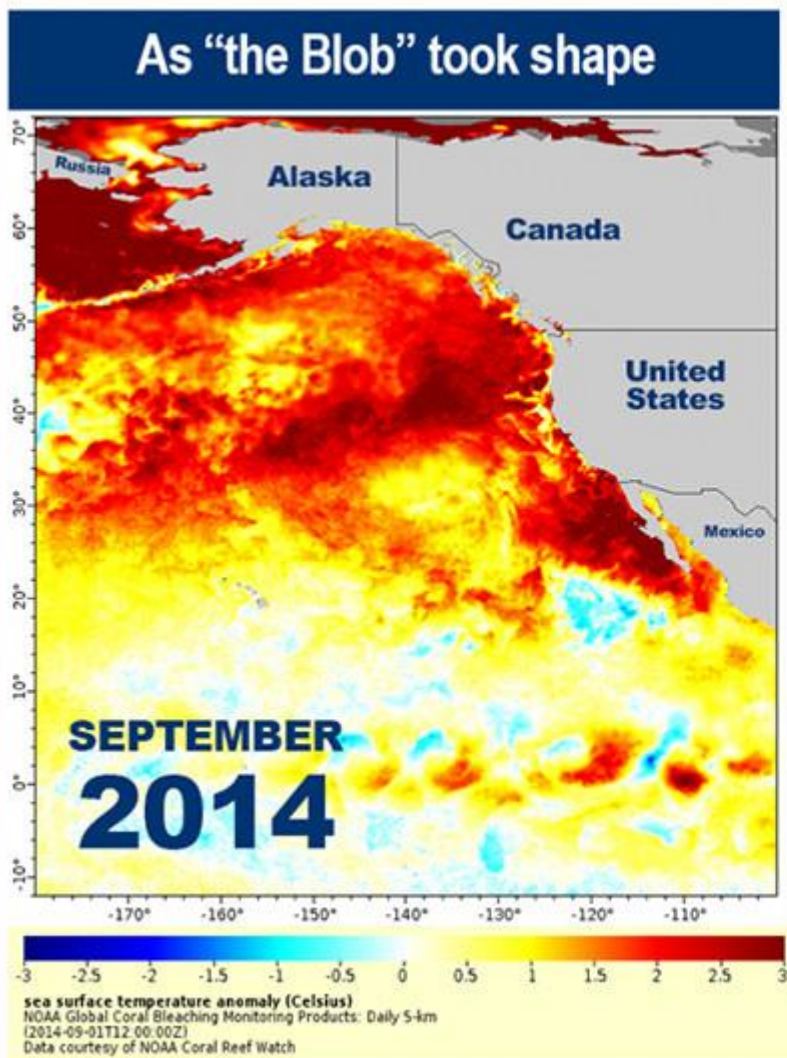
As “the Blob” took shape

70°
60°
50°
40°
30°
20°
10°
0°
-10°

Russia
Alaska
Canada
United States
Mexico

SEPTEMBER
2014

-170°
-160°
-150°
-140°
-130°
-120°
-110°

-3
-2.5
-2
-1.5
-1
-0.5
0
0.5
1
1.5
2
2.5
3

sea surface temperature anomaly (Celsius)
NOAA Global Coral Bleaching Monitoring Products: Daily 5-km
(2014-09-01T12:00:00Z)
Data courtesy of NOAA Coral Reef Watch